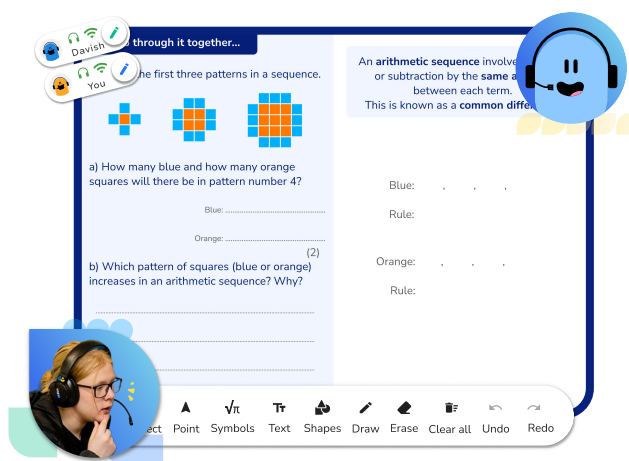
Davish

You

through it together...

the first three patterns in a sequence.

a) How many blue and how many orange squares will there be in pattern number 4?

Blue: ..............................

Orange: ..............................

(2)

b) Which pattern of squares (blue or orange) increases in an arithmetic sequence? Why?

An **arithmetic sequence** involve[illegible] or subtraction by the **same a**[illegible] between each term. This is known as a **common diffe**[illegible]

Blue: , , ,

Rule:

Orange: , , ,

Rule:

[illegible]ect Point Symbols Text Shapes Draw Erase Clear all Undo Redo